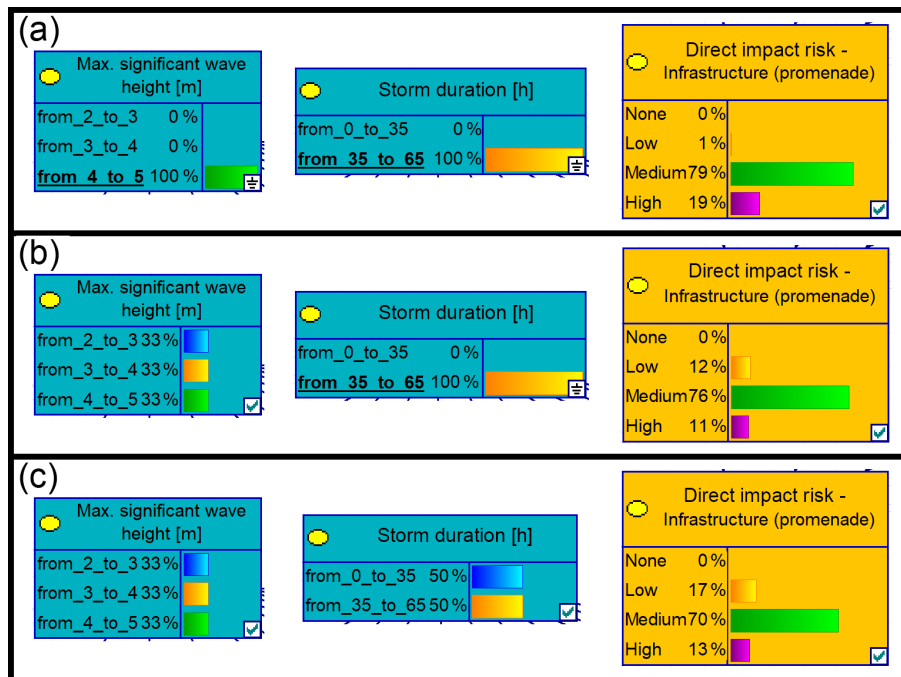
(a)

Max. significant wave height [m]

| | |
|---|---|
| from_2_to_3 | 0 % |
| from_3_to_4 | 0 % |
| **from_4_to_5** | 100 % |

Storm duration [h]

| | |
|---|---|
| from_0_to_35 | 0 % |
| **from_35_to_65** | 100 % |

Direct impact risk - Infrastructure (promenade)

| | |
|---|---|
| None | 0 % |
| Low | 1 % |
| Medium | 79 % |
| High | 19 % |

(b)

Max. significant wave height [m]

| | |
|---|---|
| from_2_to_3 | 33 % |
| from_3_to_4 | 33 % |
| from_4_to_5 | 33 % |

Storm duration [h]

| | |
|---|---|
| from_0_to_35 | 0 % |
| **from_35_to_65** | 100 % |

Direct impact risk - Infrastructure (promenade)

| | |
|---|---|
| None | 0 % |
| Low | 12 % |
| Medium | 76 % |
| High | 11 % |

(c)

Max. significant wave height [m]

| | |
|---|---|
| from_2_to_3 | 33 % |
| from_3_to_4 | 33 % |
| from_4_to_5 | 33 % |

Storm duration [h]

| | |
|---|---|
| from_0_to_35 | 50 % |
| from_35_to_65 | 50 % |

Direct impact risk - Infrastructure (promenade)

| | |
|---|---|
| None | 0 % |
| Low | 17 % |
| Medium | 70 % |
| High | 13 % |